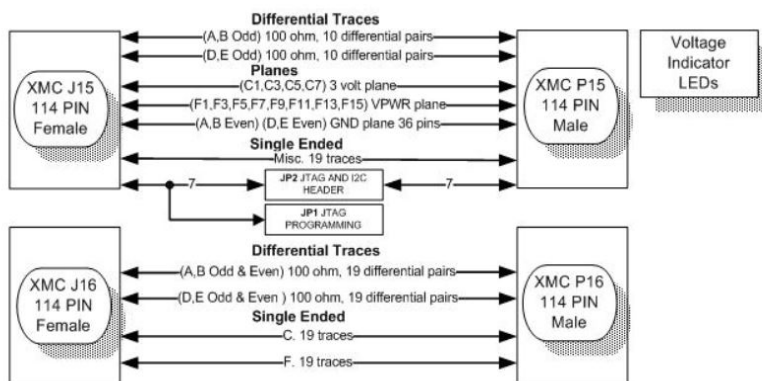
Differential Traces

(A,B Odd) 100 ohm, 10 differential pairs

(D,E Odd) 100 ohm, 10 differential pairs

Planes

(C1,C3,C5,C7) 3 volt plane

(F1,F3,F5,F7,F9,F11,F13,F15) VPWR plane

(A,B Even) (D,E Even) GND plane 36 pins

Single Ended

Misc. 19 traces

XMC J15
114 PIN
Female

XMC P15
114 PIN
Male

Voltage
Indicator
LEDs

7

JP2 JTAG AND I2C HEADER

7

JP1 JTAG PROGRAMMING

Differential Traces

(A,B Odd & Even) 100 ohm, 19 differential pairs

(D,E Odd & Even ) 100 ohm, 19 differential pairs

Single Ended

C. 19 traces

F. 19 traces

XMC J16
114 PIN
Female

XMC P16
114 PIN
Male